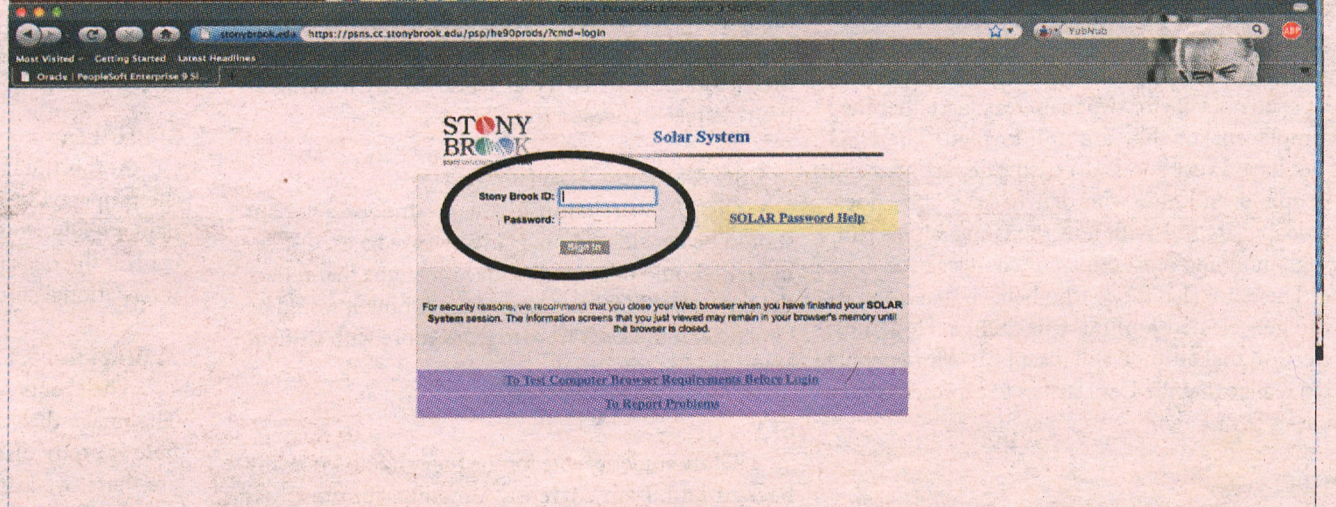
Oracle | PeopleSoft Enterprise 9 Sign-in

stonybrook.edu https://psns.cc.stonybrook.edu/psp/he90prods/?cmd=login

YubNub

Most Visited Getting Started Latest Headlines

Oracle | PeopleSoft Enterprise 9 Si...

STONY BROOK
STATE UNIVERSITY OF NEW YORK

Solar System

Stony Brook ID:

Password:

Sign In

SOLAR Password Help

For security reasons, we recommend that you close your Web browser when you have finished your SOLAR System session. The information screens that you just viewed may remain in your browser's memory until the browser is closed.

To Test Computer Browser Requirements Before Login

To Report Problems